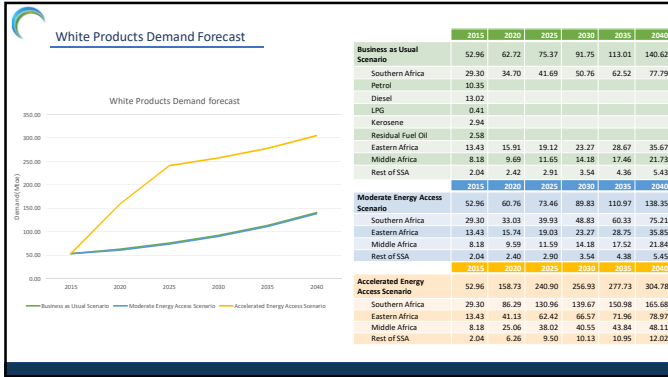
White Products Demand Forecast

White Products Demand forecast

350.00
300.00
250.00
200.00
150.00
100.00
50.00
0.00

Demand (Mtoe)

2015 2020 2025 2030 2035 2040

Business as Usual Scenario — Moderate Energy Access Scenario — Accelerated Energy Access Scenario

| | 2015 | 2020 | 2025 | 2030 | 2035 | 2040 |
|---|---|---|---|---|---|---|
| Business as Usual Scenario | 52.96 | 62.72 | 75.37 | 91.75 | 113.01 | 140.62 |
| Southern Africa | 29.30 | 34.70 | 41.69 | 50.76 | 62.52 | 77.79 |
| Petrol | 10.35 | | | | | |
| Diesel | 13.02 | | | | | |
| LPG | 0.41 | | | | | |
| Kerosene | 2.94 | | | | | |
| Residual Fuel Oil | 2.58 | | | | | |
| Eastern Africa | 13.43 | 15.91 | 19.12 | 23.27 | 28.67 | 35.67 |
| Middle Africa | 8.18 | 9.69 | 11.65 | 14.18 | 17.46 | 21.73 |
| Rest of SSA | 2.04 | 2.42 | 2.91 | 3.54 | 4.36 | 5.43 |
| | 2015 | 2020 | 2025 | 2030 | 2035 | 2040 |
| Moderate Energy Access Scenario | 52.96 | 60.76 | 73.46 | 89.83 | 110.97 | 138.35 |
| Southern Africa | 29.30 | 33.03 | 39.93 | 48.83 | 60.33 | 75.21 |
| Eastern Africa | 13.43 | 15.74 | 19.03 | 23.27 | 28.75 | 35.85 |
| Middle Africa | 8.18 | 9.59 | 11.59 | 14.18 | 17.52 | 21.84 |
| Rest of SSA | 2.04 | 2.40 | 2.90 | 3.54 | 4.38 | 5.45 |
| | 2015 | 2020 | 2025 | 2030 | 2035 | 2040 |
| Accelerated Energy Access Scenario | 52.96 | 158.73 | 240.90 | 256.93 | 277.73 | 304.78 |
| Southern Africa | 29.30 | 86.29 | 130.96 | 139.67 | 150.98 | 165.68 |
| Eastern Africa | 13.43 | 41.13 | 62.42 | 66.57 | 71.96 | 78.97 |
| Middle Africa | 8.18 | 25.06 | 38.02 | 40.55 | 43.84 | 48.11 |
| Rest of SSA | 2.04 | 6.26 | 9.50 | 10.13 | 10.95 | 12.02 |